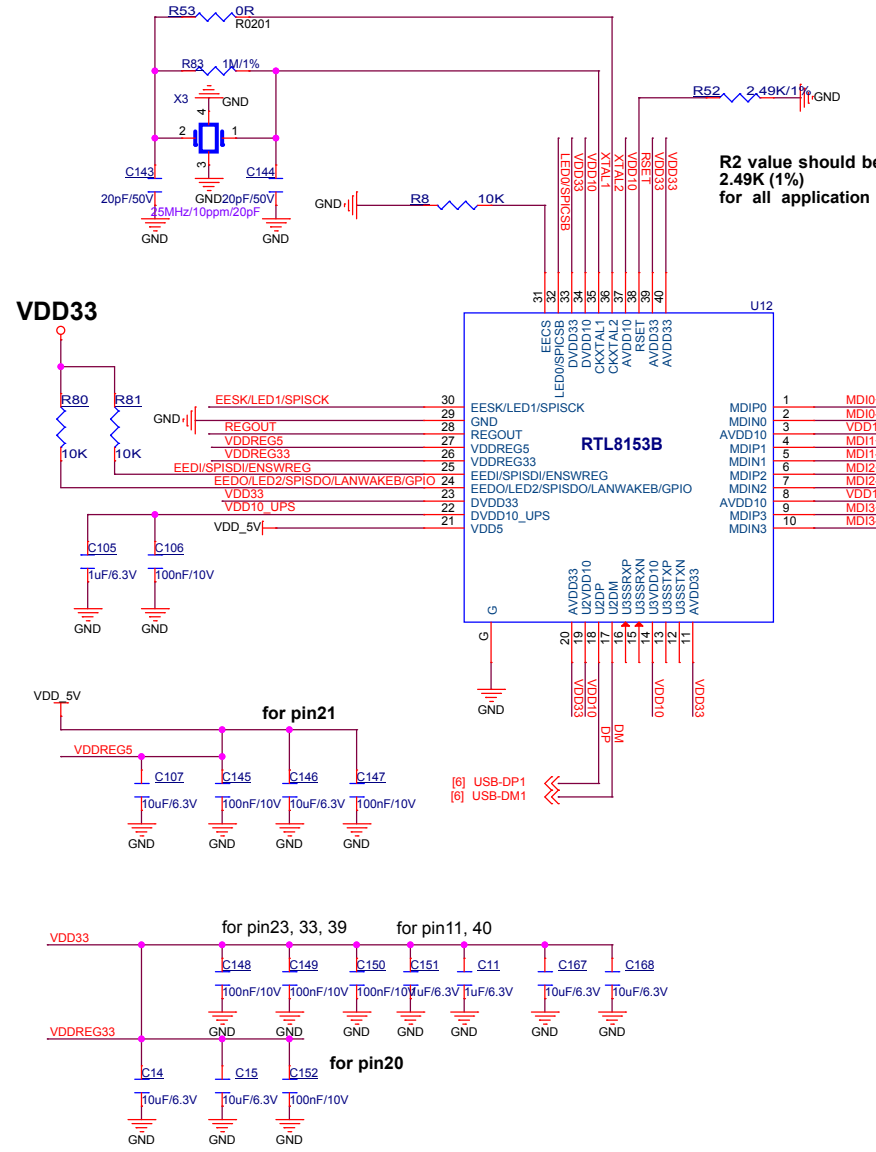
R53 0R
R0201
R83 1M/1%
X3 GND
4
2 1
3
C143 C144
20pF/50V GND20pF/50V
25MHz/10ppm/20pF
GND GND

R52 2.49K/1% GND

R2 value should be
2.49K (1%)
for all application

GND R8 10K

LED0/SPICSB
DVDD33
DVDD10
XTAL1
XTAL2
AVDD10
RSET
AVDD33

31 32 33 34 35 36 37 38 39 40
U12
EECS
LED0/SPICSB
DVDD33
DVDD10
CKXTAL1
CKXTAL2
AVDD10
RSET
AVDD33
AVDD33

VDD33

R80 R81
10K 10K

GND
EESK/LED1/SPISCK 30
29
REGOUT 28
VDDREG5 27
VDDREG33 26
EEDI/SPISDI/ENSWREG 25
EEDO/LED2/SPISDO/LANWAKEB/GPIO 24
VDD33 23
VDD10_UPS 22
VDD_5V 21

EESK/LED1/SPISCK
GND
REGOUT
VDDREG5
VDDREG33
EEDI/SPISDI/ENSWREG
EEDO/LED2/SPISDO/LANWAKEB/GPIO
DVDD33
DVDD10_UPS
VDD5

RTL8153B

MDIP0 1 MDI0
MDIN0 2 MDI0
AVDD10 3 VDD1
MDIP1 4 MDI1
MDIN1 5 MDI1
MDIP2 6 MDI2
MDIN2 7 MDI2
AVDD10 8 VDD1
MDIP3 9 MDI3
MDIN3 10 MDI3

C105 C106
1uF/6.3V 100nF/10V
GND GND

G
AVDD33
U2VDD10
U2DP
U2DM
U3SSRXP
U3SSRXN
U3DVDD10
U3SSTXP
U3SSTXN
AVDD33

G
20 19 18 17 16 15 14 13 12 11
GND
VDD33
VDD10
DP
DM
VDD10
VDD33

[6] USB-DP1
[6] USB-DM1

VDD_5V
for pin21
VDDREG5
C107 C145 C146 C147
10uF/6.3V 100nF/10V 10uF/6.3V 100nF/10V
GND GND GND GND

for pin23, 33, 39 for pin11, 40
VDD33
C148 C149 C150 C151 C11 C167 C168
100nF/10V 100nF/10V 100nF/10V 1uF/6.3V 1uF/6.3V 10uF/6.3V 10uF/6.3V
GND GND GND GND GND GND GND

VDDREG33
for pin20
C14 C15 C152
10uF/6.3V 10uF/6.3V 100nF/10V
GND GND GND